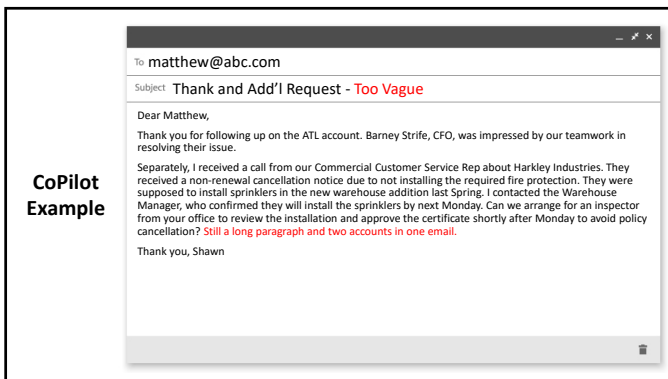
CoPilot Example

_ ⤢ ×

To matthew@abc.com

Subject Thank and Add'l Request - Too Vague

Dear Matthew,

Thank you for following up on the ATL account. Barney Strife, CFO, was impressed by our teamwork in resolving their issue.

Separately, I received a call from our Commercial Customer Service Rep about Harkley Industries. They received a non-renewal cancellation notice due to not installing the required fire protection. They were supposed to install sprinklers in the new warehouse addition last Spring. I contacted the Warehouse Manager, who confirmed they will install the sprinklers by next Monday. Can we arrange for an inspector from your office to review the installation and approve the certificate shortly after Monday to avoid policy cancellation? Still a long paragraph and two accounts in one email.

Thank you, Shawn